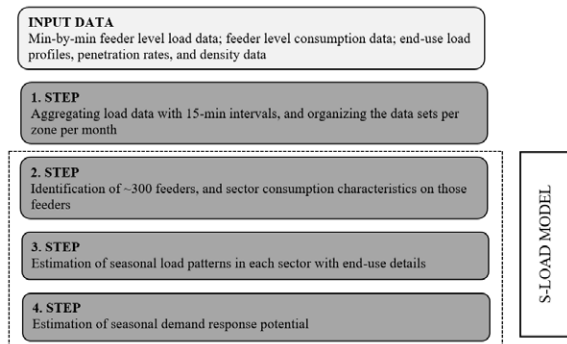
INPUT DATA
Min-by-min feeder level load data; feeder level consumption data; end-use load profiles, penetration rates, and density data

1. STEP
Aggregating load data with 15-min intervals, and organizing the data sets per zone per month

2. STEP
Identification of ~300 feeders, and sector consumption characteristics on those feeders

3. STEP
Estimation of seasonal load patterns in each sector with end-use details

4. STEP
Estimation of seasonal demand response potential

S-LOAD MODEL